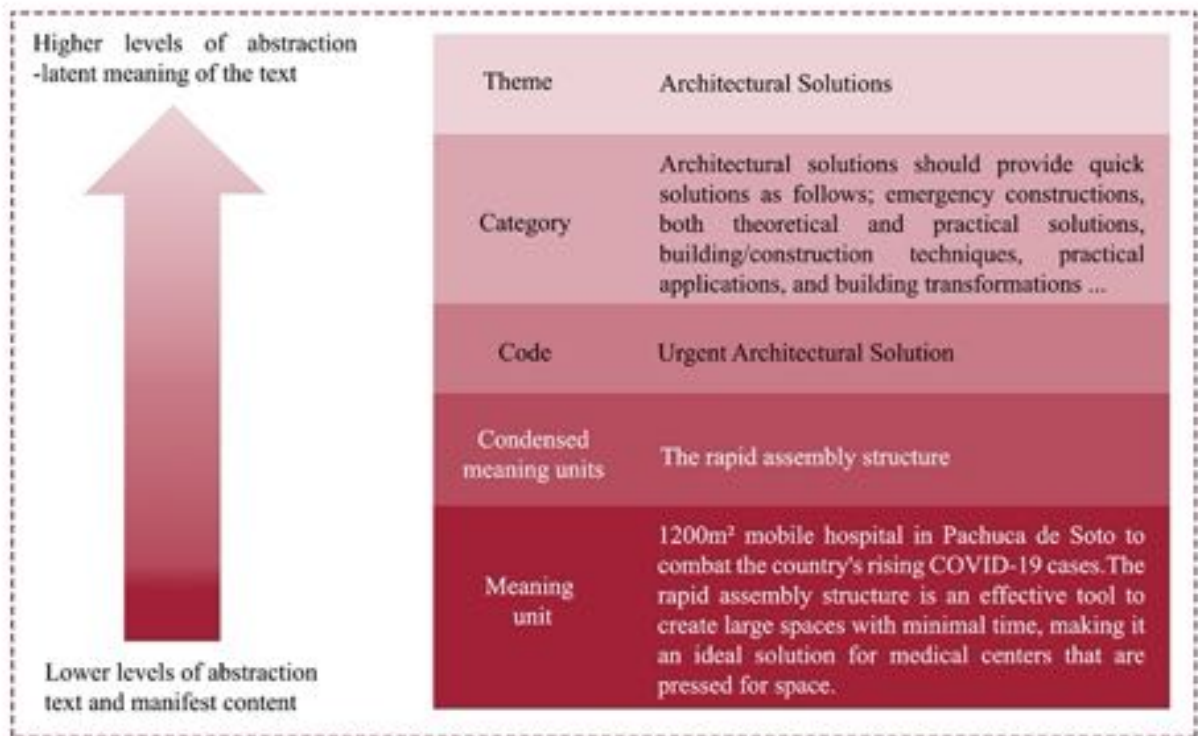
Higher levels of abstraction -latent meaning of the text

| Theme | Architectural Solutions |
|---|---|
| Category | Architectural solutions should provide quick solutions as follows; emergency constructions, both theoretical and practical solutions, building/construction techniques, practical applications, and building transformations ... |
| Code | Urgent Architectural Solution |
| Condensed meaning units | The rapid assembly structure |
| Meaning unit | 1200m² mobile hospital in Pachuca de Soto to combat the country's rising COVID-19 cases.The rapid assembly structure is an effective tool to create large spaces with minimal time, making it an ideal solution for medical centers that are pressed for space. |

Lower levels of abstraction text and manifest content